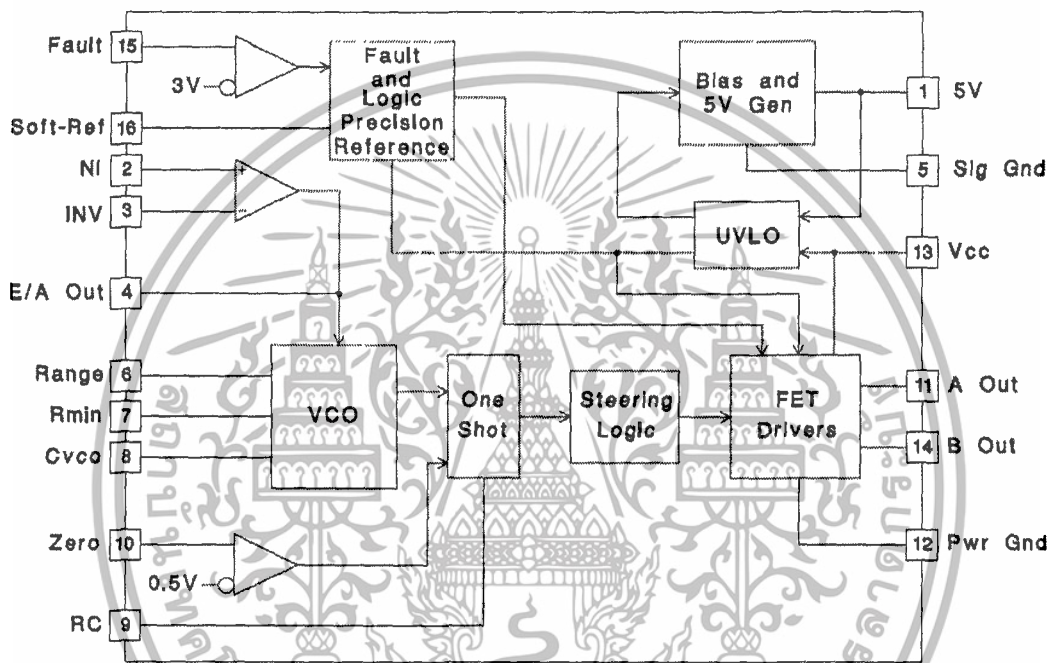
Fault 15
3V
Soft-Ref 16
NI 2
INV 3
E/A Out 4
Range 6
Rmin 7
Cvco 8
Zero 10
0.5V
RC 9

Fault and Logic Precision Reference

Bias and 5V Gen

UVLO

VCO

One Shot

Steering Logic

FET Drivers

1 5V
5 Sig Gnd
13 Vcc
11 A Out
14 B Out
12 Pwr Gnd